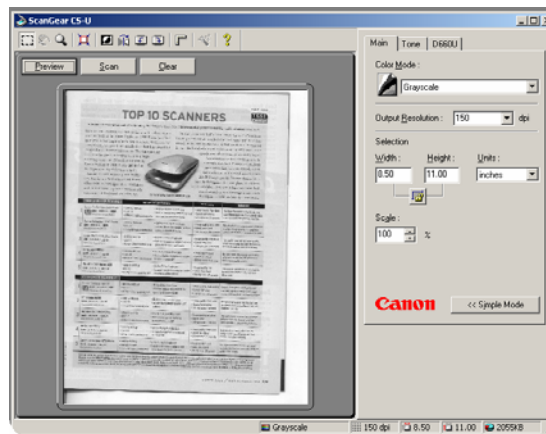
ScanGear CS-U

Preview Scan Clear

TOP 10 SCANNERS

Main Tone D660U

Color Mode :

Grayscale

Output Resolution : 150 dpi

Selection

Width : Height : Units :

8.50 11.00 inches

Scale :

100 %

Canon

<< Simple Mode

Grayscale 150 dpi 8.50 11.00 2055KB